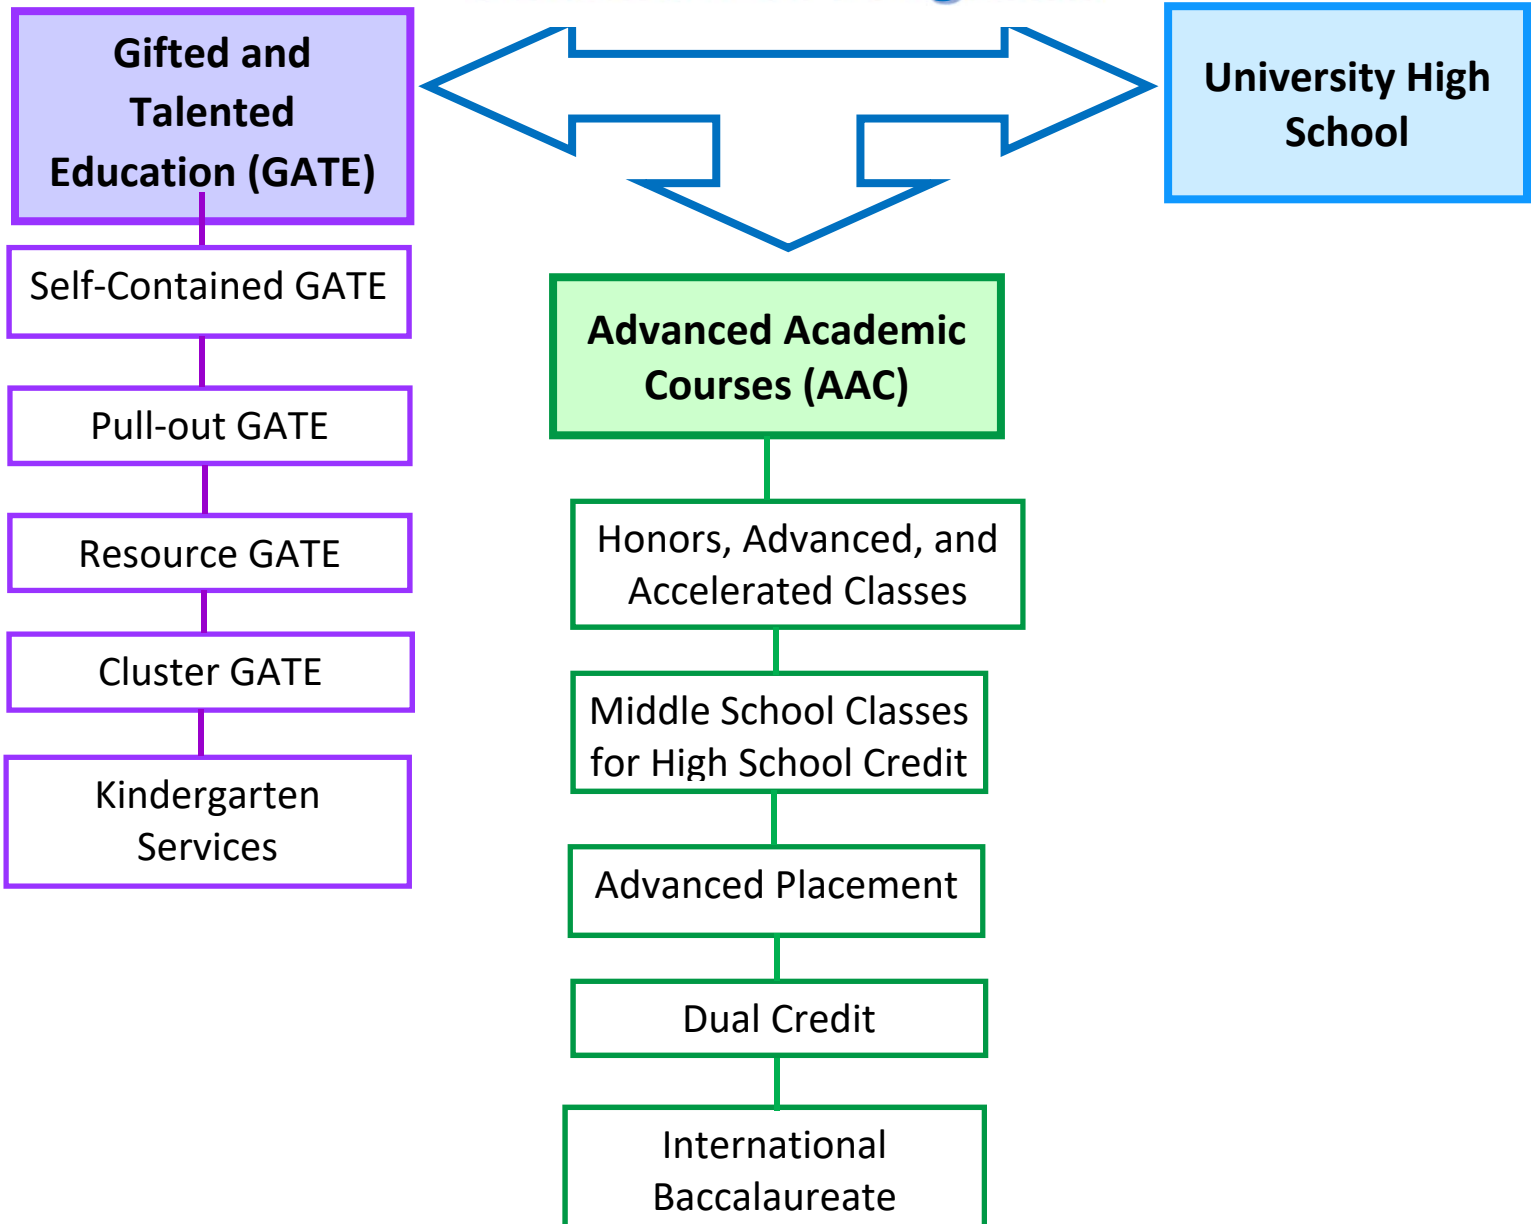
Gifted and Talented Education (GATE)

University High School

Self-Contained GATE

Pull-out GATE

Resource GATE

Cluster GATE

Kindergarten Services

Advanced Academic Courses (AAC)

Honors, Advanced, and Accelerated Classes

Middle School Classes for High School Credit

Advanced Placement

Dual Credit

International Baccalaureate